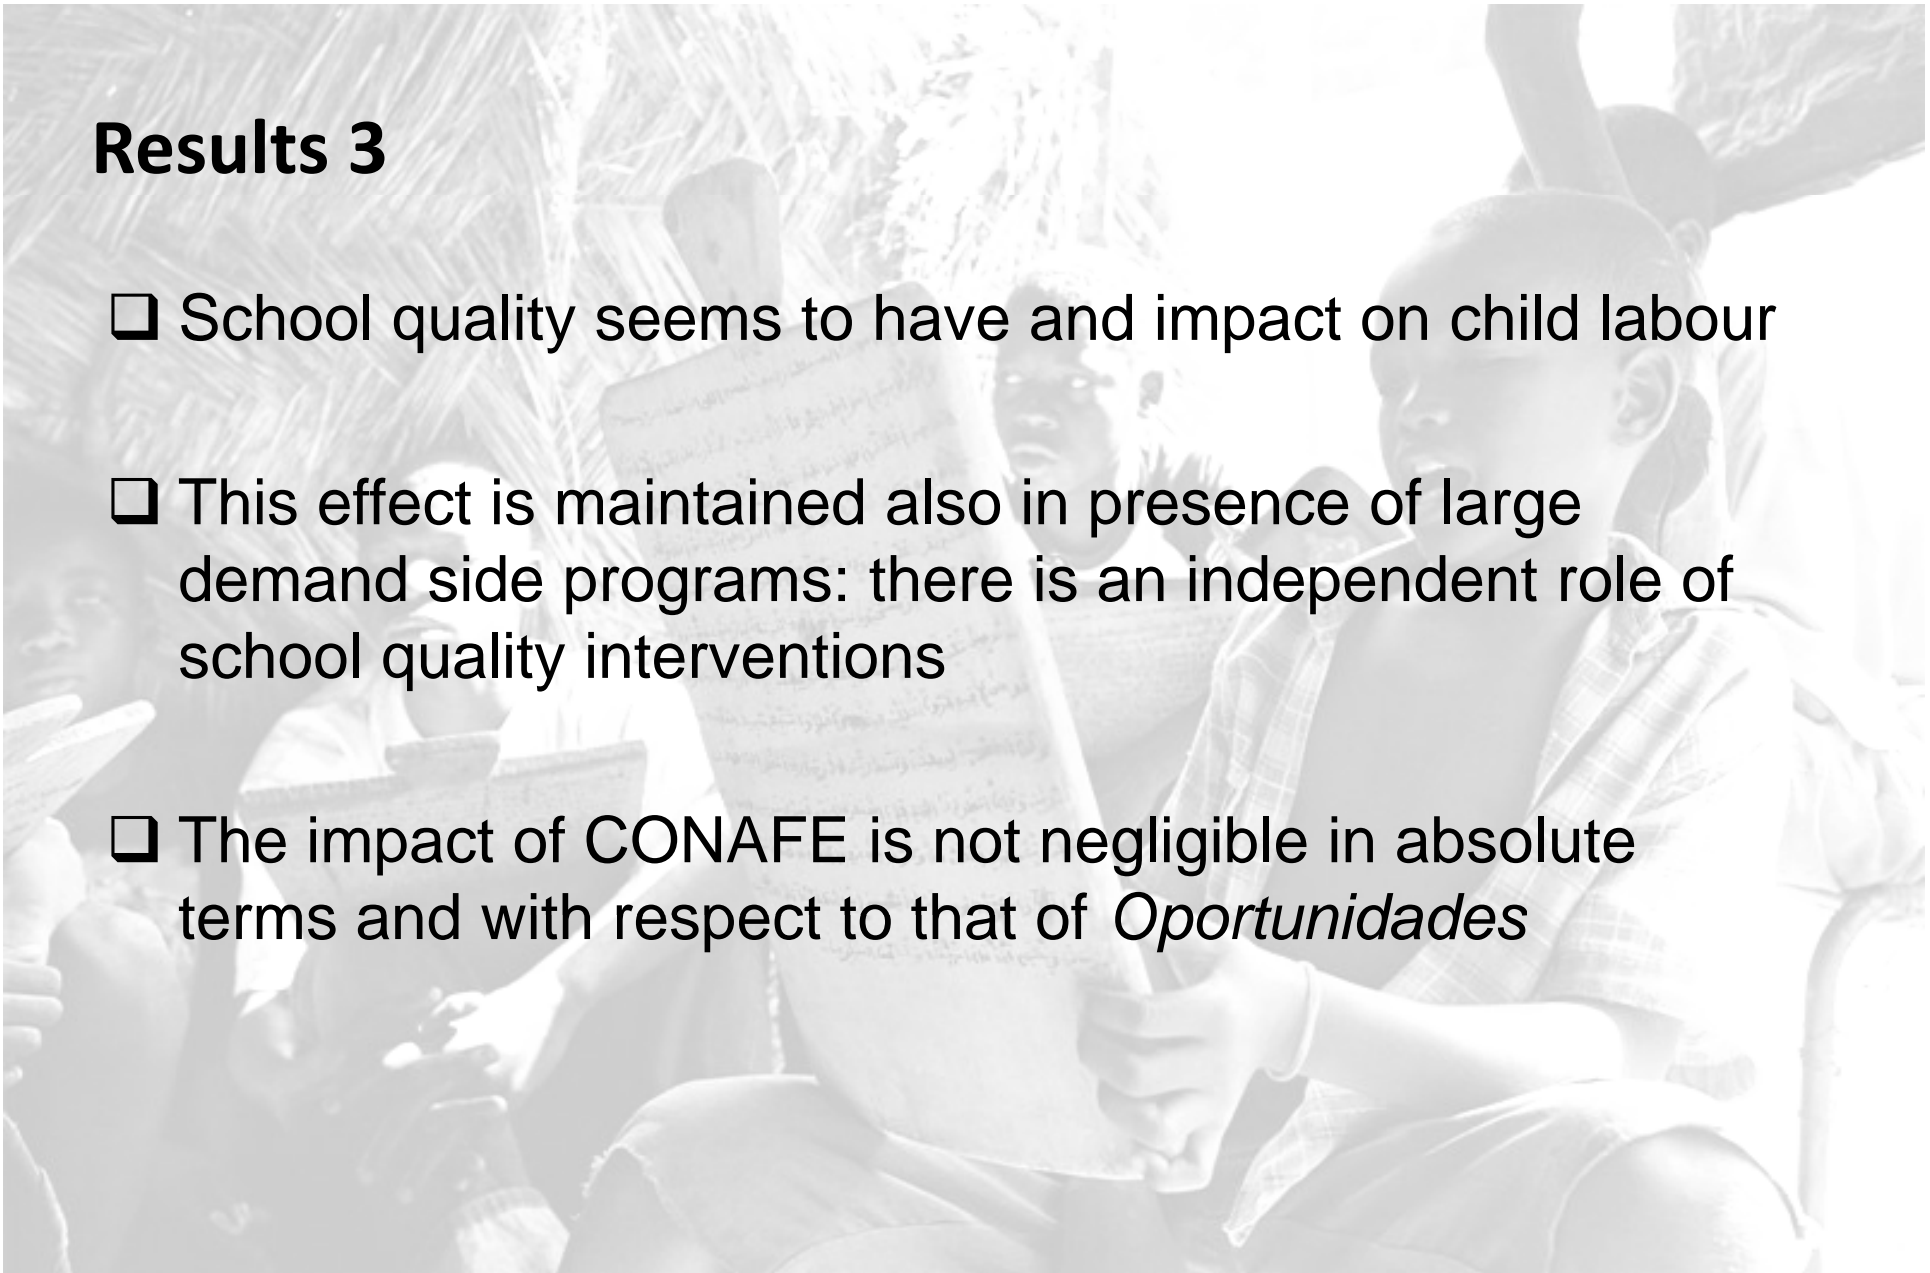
Results 3

❑ School quality seems to have and impact on child labour

❑ This effect is maintained also in presence of large demand side programs: there is an independent role of school quality interventions

❑ The impact of CONAFE is not negligible in absolute terms and with respect to that of *Oportunidades*